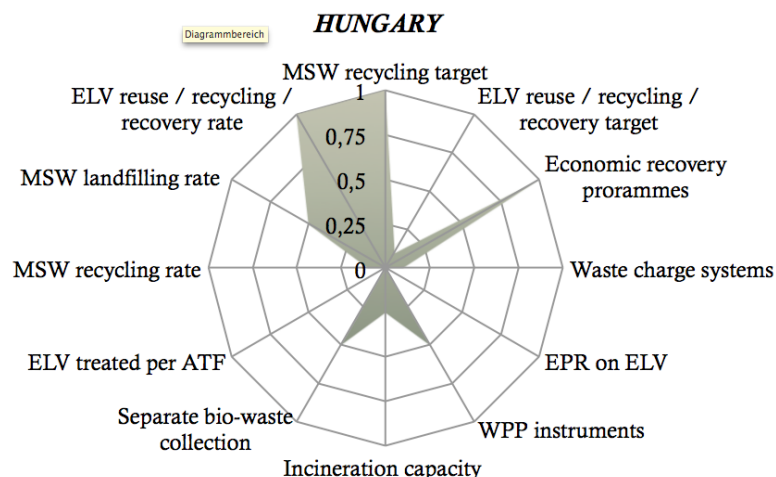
HUNGARY

Diagrammbereich

MSW recycling target

ELV reuse / recycling / recovery target

Economic recovery prorammes

Waste charge systems

EPR on ELV

WPP instruments

Incineration capacity

Separate bio-waste collection

ELV treated per ATF

MSW recycling rate

MSW landfilling rate

ELV reuse / recycling / recovery rate

1

0,75

0,5

0,25

0